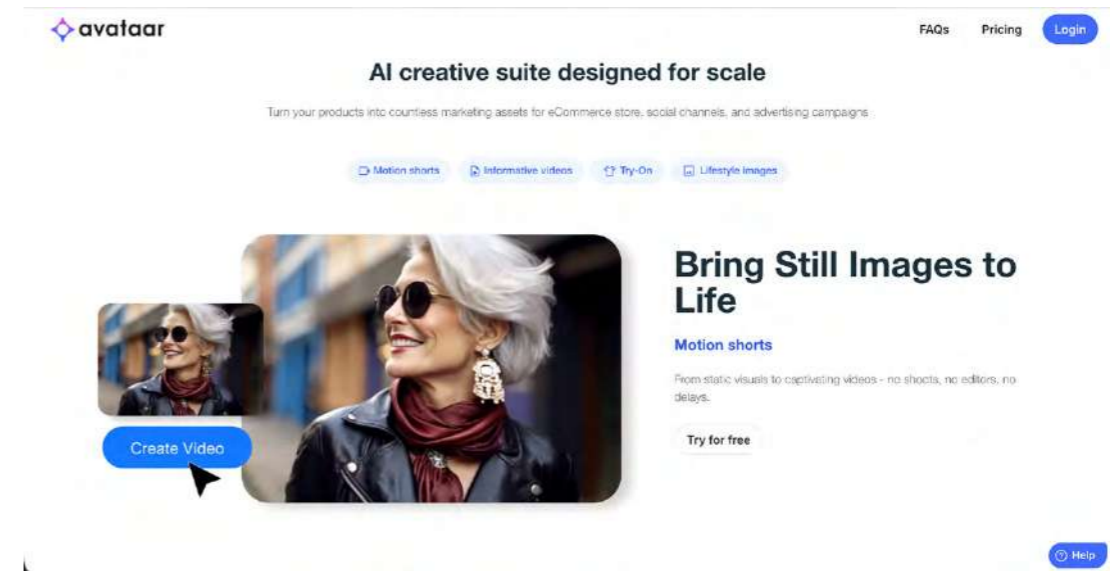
avataar

FAQs Pricing Login

AI creative suite designed for scale

Turn your products into countless marketing assets for eCommerce store, social channels, and advertising campaigns

Motion shorts Informative videos Try-On Lifestyle images

Create Video

Bring Still Images to Life

Motion shorts

From static visuals to captivating videos - no shoots, no editors, no delays.

Try for free

Help